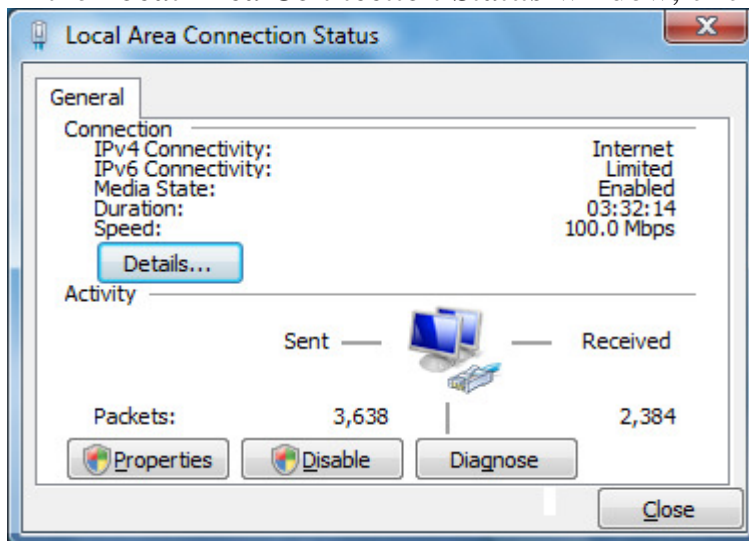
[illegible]

Local Area Connection Status

General

Connection

| | |
|---|---|
| IPv4 Connectivity: | Internet |
| IPv6 Connectivity: | Limited |
| Media State: | Enabled |
| Duration: | 03:32:14 |
| Speed: | 100.0 Mbps |

Details...

Activity

Sent — — Received

| | | |
|---|---|---|
| Packets: | 3,638 | 2,384 |

Properties Disable Diagnose

Close